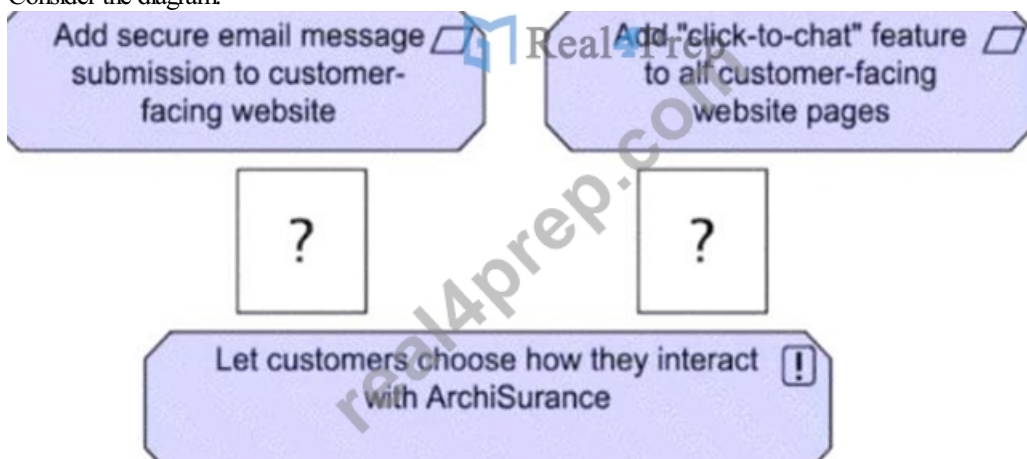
Consider the diagram.

Add secure email message submission to customer-facing website

Real4Prep

Add "click-to-chat" feature to all customer-facing website pages

real4prep.com

?

?

Let customers choose how they interact with ArchiSurance

!